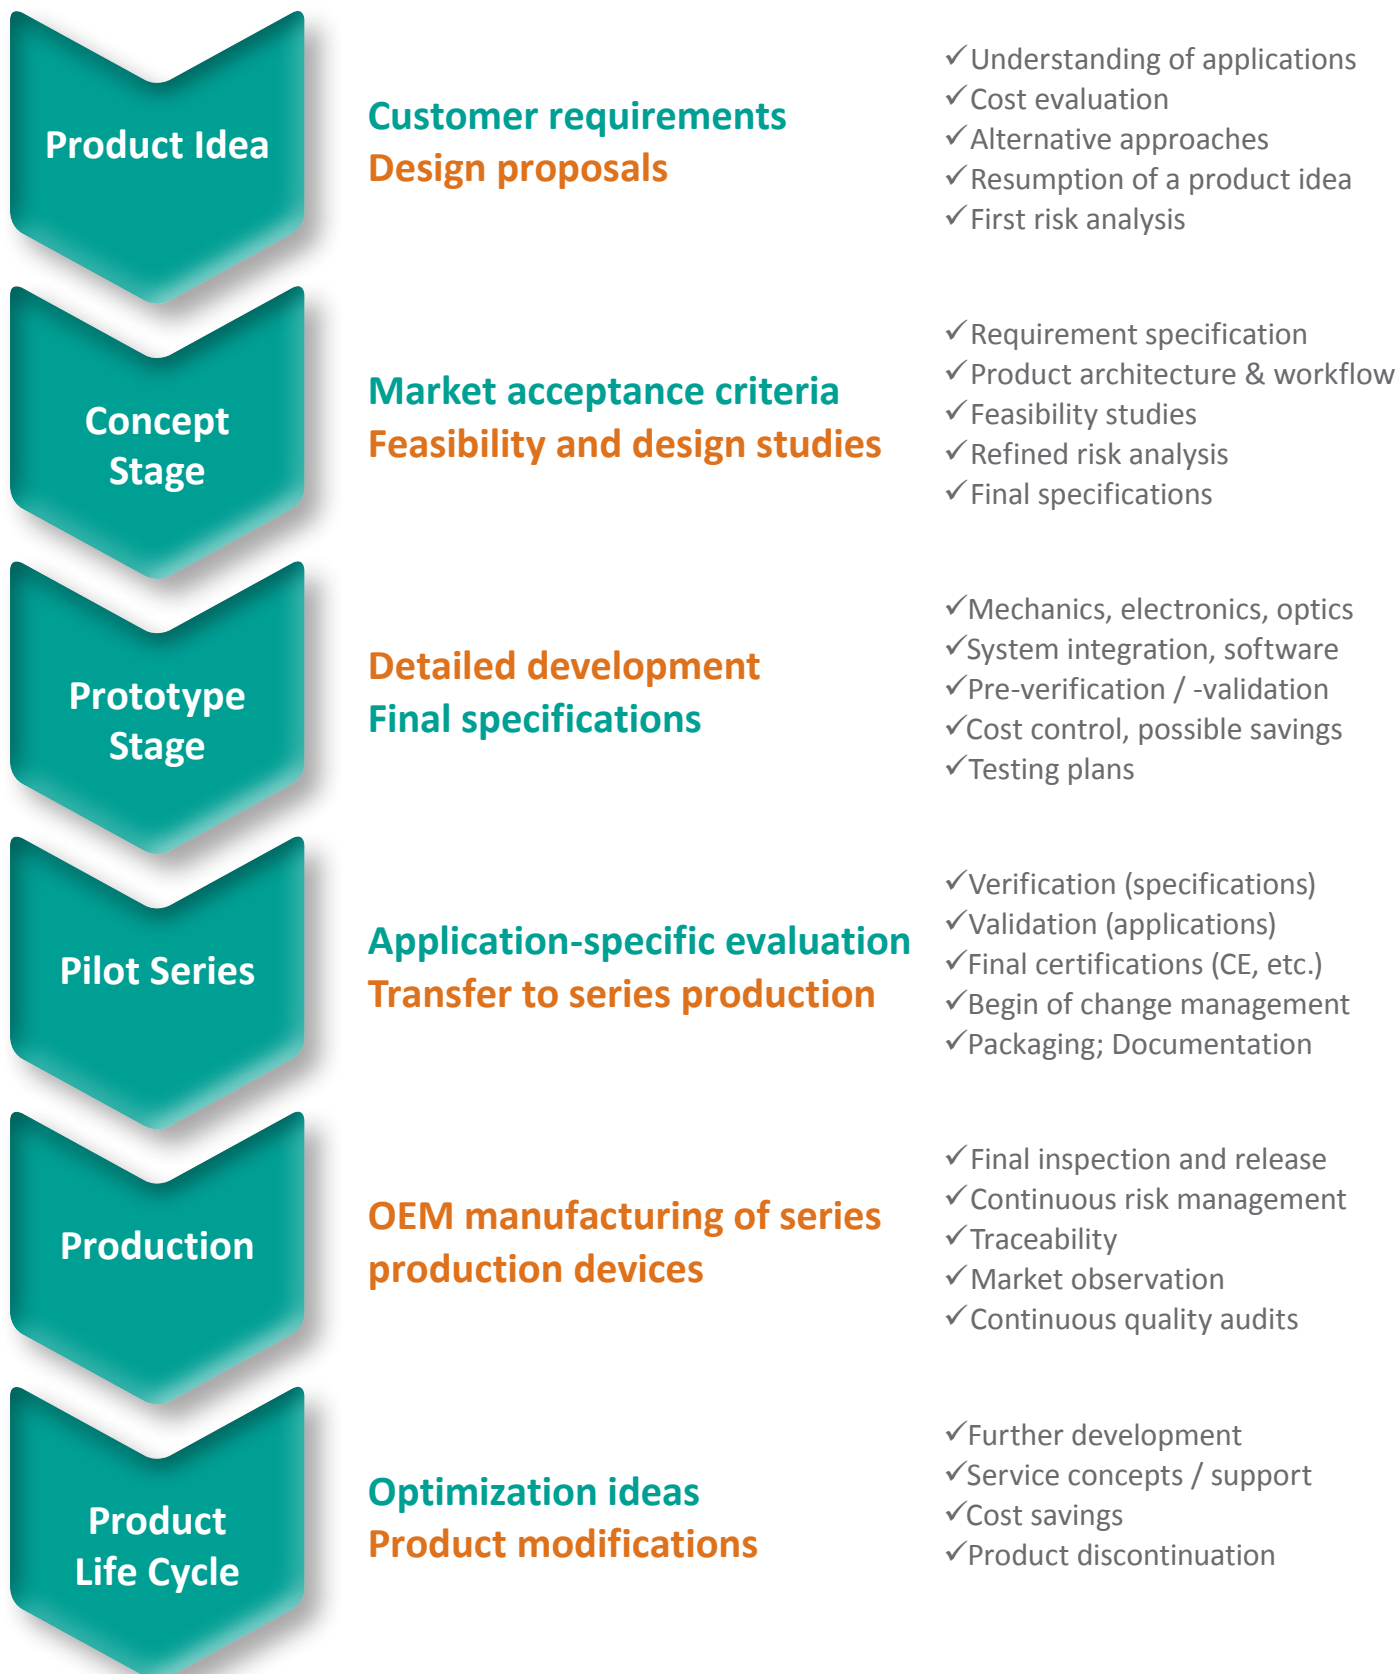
Product Idea

Customer requirements
Design proposals

✓Understanding of applications
✓Cost evaluation
✓Alternative approaches
✓Resumption of a product idea
✓First risk analysis

Concept Stage

Market acceptance criteria
Feasibility and design studies

✓Requirement specification
✓Product architecture & workflow
✓Feasibility studies
✓Refined risk analysis
✓Final specifications

Prototype Stage

Detailed development
Final specifications

✓Mechanics, electronics, optics
✓System integration, software
✓Pre-verification / -validation
✓Cost control, possible savings
✓Testing plans

Pilot Series

Application-specific evaluation
Transfer to series production

✓Verification (specifications)
✓Validation (applications)
✓Final certifications (CE, etc.)
✓Begin of change management
✓Packaging; Documentation

Production

OEM manufacturing of series production devices

✓Final inspection and release
✓Continuous risk management
✓Traceability
✓Market observation
✓Continuous quality audits

Product Life Cycle

Optimization ideas
Product modifications

✓Further development
✓Service concepts / support
✓Cost savings
✓Product discontinuation